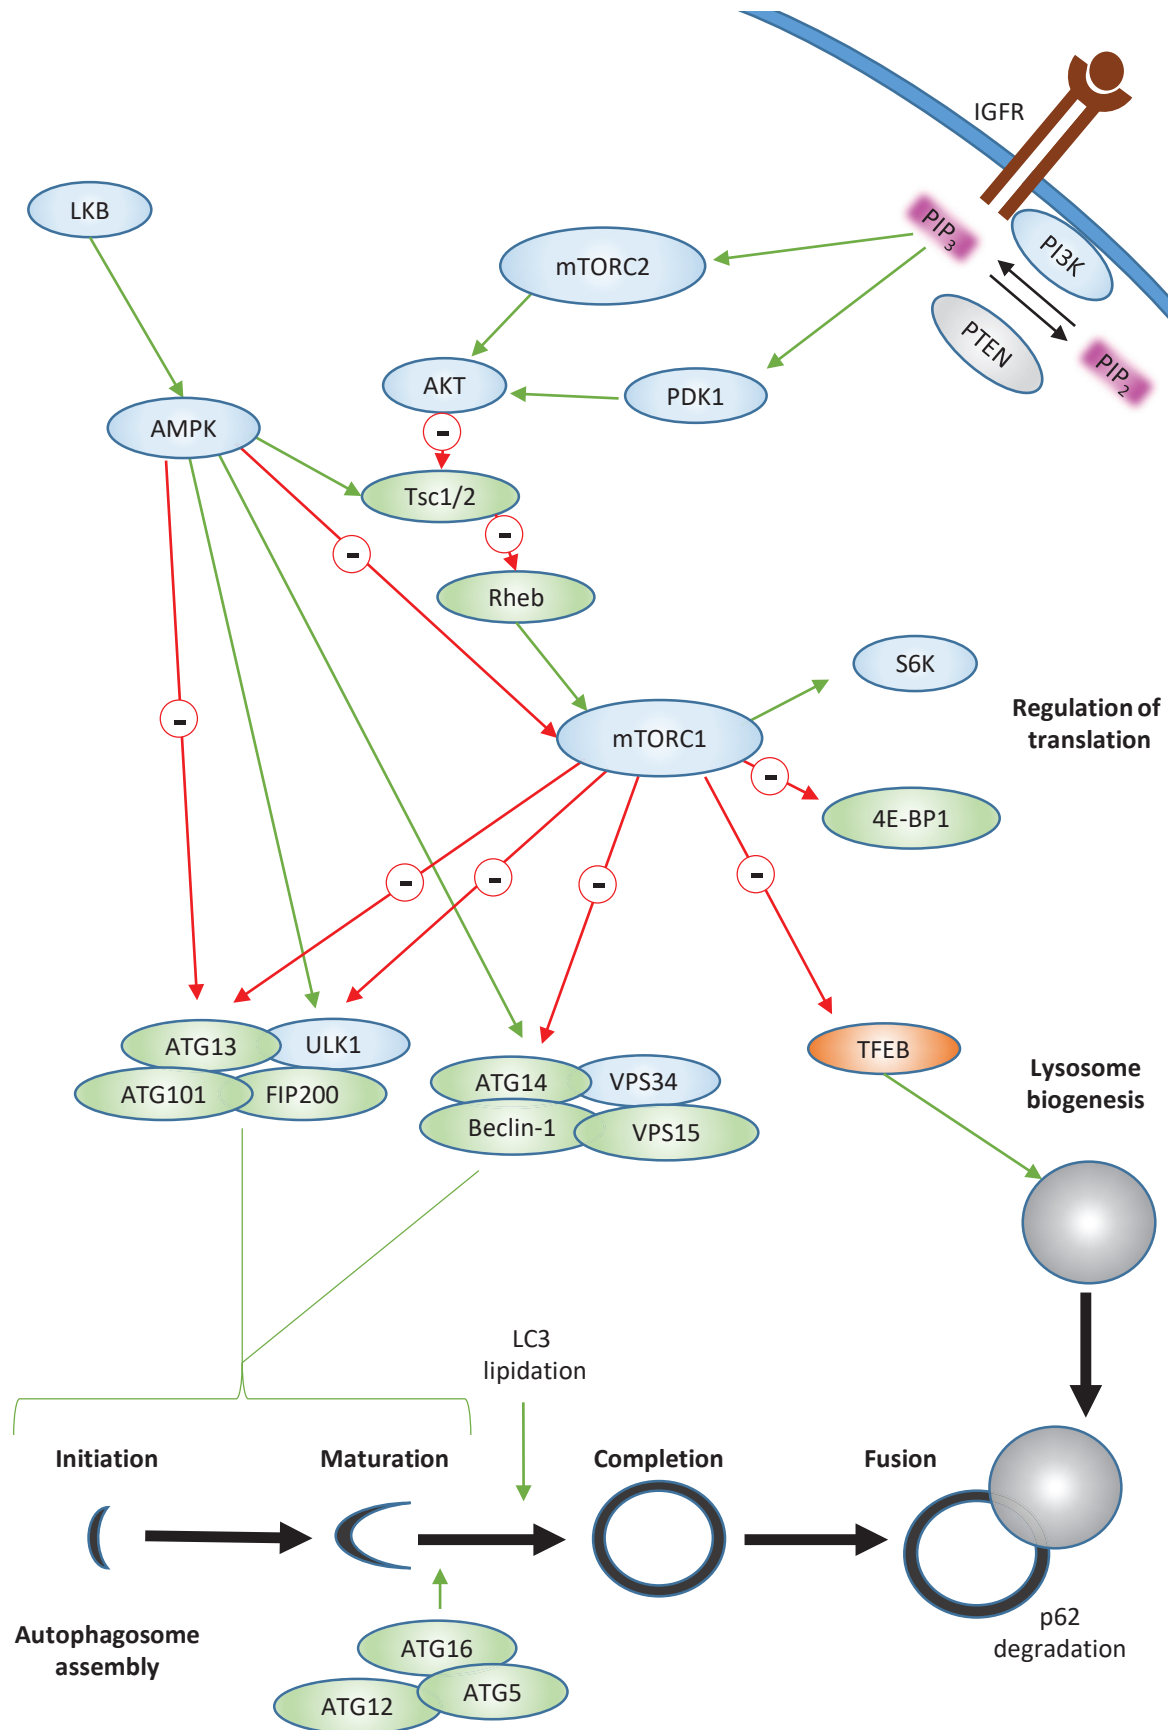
IGFR

LKB

mTORC2

$PIP_3$

PI3K

PTEN

$PIP_2$

AKT

PDK1

AMPK

-

Tsc1/2

-

-

Rheb

S6K

Regulation of translation

-

mTORC1

-

4E-BP1

-

-

-

-

-

ATG13

ULK1

ATG101

FIP200

ATG14

VPS34

Beclin-1

VPS15

TFEB

Lysosome biogenesis

LC3 lipidation

Initiation

Maturation

Completion

Fusion

Autophagosome assembly

ATG16

ATG12

ATG5

p62 degradation